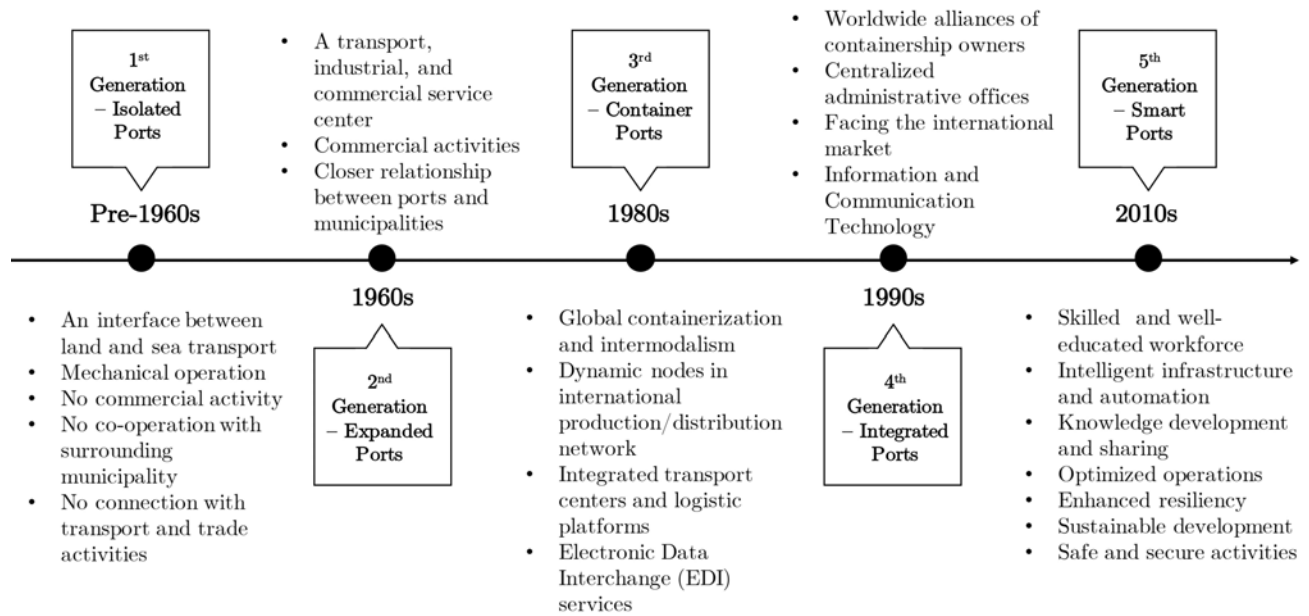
1$^{st}$ Generation – Isolated Ports

Pre-1960s

- An interface between land and sea transport
- Mechanical operation
- No commercial activity
- No co-operation with surrounding municipality
- No connection with transport and trade activities

- A transport, industrial, and commercial service center
- Commercial activities
- Closer relationship between ports and municipalities

1960s

2$^{nd}$ Generation – Expanded Ports

3$^{rd}$ Generation – Container Ports

1980s

- Global containerization and intermodalism
- Dynamic nodes in international production/distribution network
- Integrated transport centers and logistic platforms
- Electronic Data Interchange (EDI) services

- Worldwide alliances of containership owners
- Centralized administrative offices
- Facing the international market
- Information and Communication Technology

1990s

4$^{th}$ Generation – Integrated Ports

5$^{th}$ Generation – Smart Ports

2010s

- Skilled and well-educated workforce
- Intelligent infrastructure and automation
- Knowledge development and sharing
- Optimized operations
- Enhanced resiliency
- Sustainable development
- Safe and secure activities